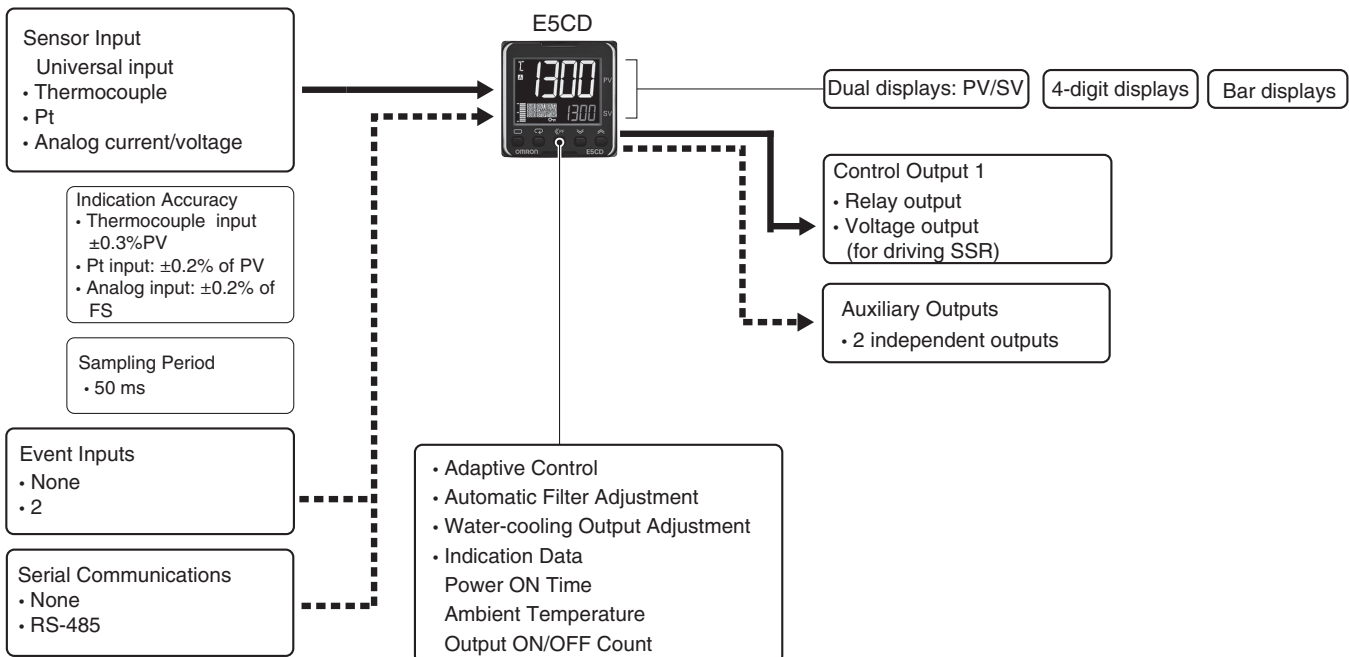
Sensor Input
Universal input
• Thermocouple
• Pt
• Analog current/voltage

Indication Accuracy
• Thermocouple input ±0.3%PV
• Pt input: ±0.2% of PV
• Analog input: ±0.2% of FS

Sampling Period
• 50 ms

Event Inputs
• None
• 2

Serial Communications
• None
• RS-485

E5CD

1300
PV
1300
SV
omron
E5CD

Dual displays: PV/SV
4-digit displays
Bar displays

Control Output 1
• Relay output
• Voltage output (for driving SSR)

Auxiliary Outputs
• 2 independent outputs

• Adaptive Control
• Automatic Filter Adjustment
• Water-cooling Output Adjustment
• Indication Data
Power ON Time
Ambient Temperature
Output ON/OFF Count